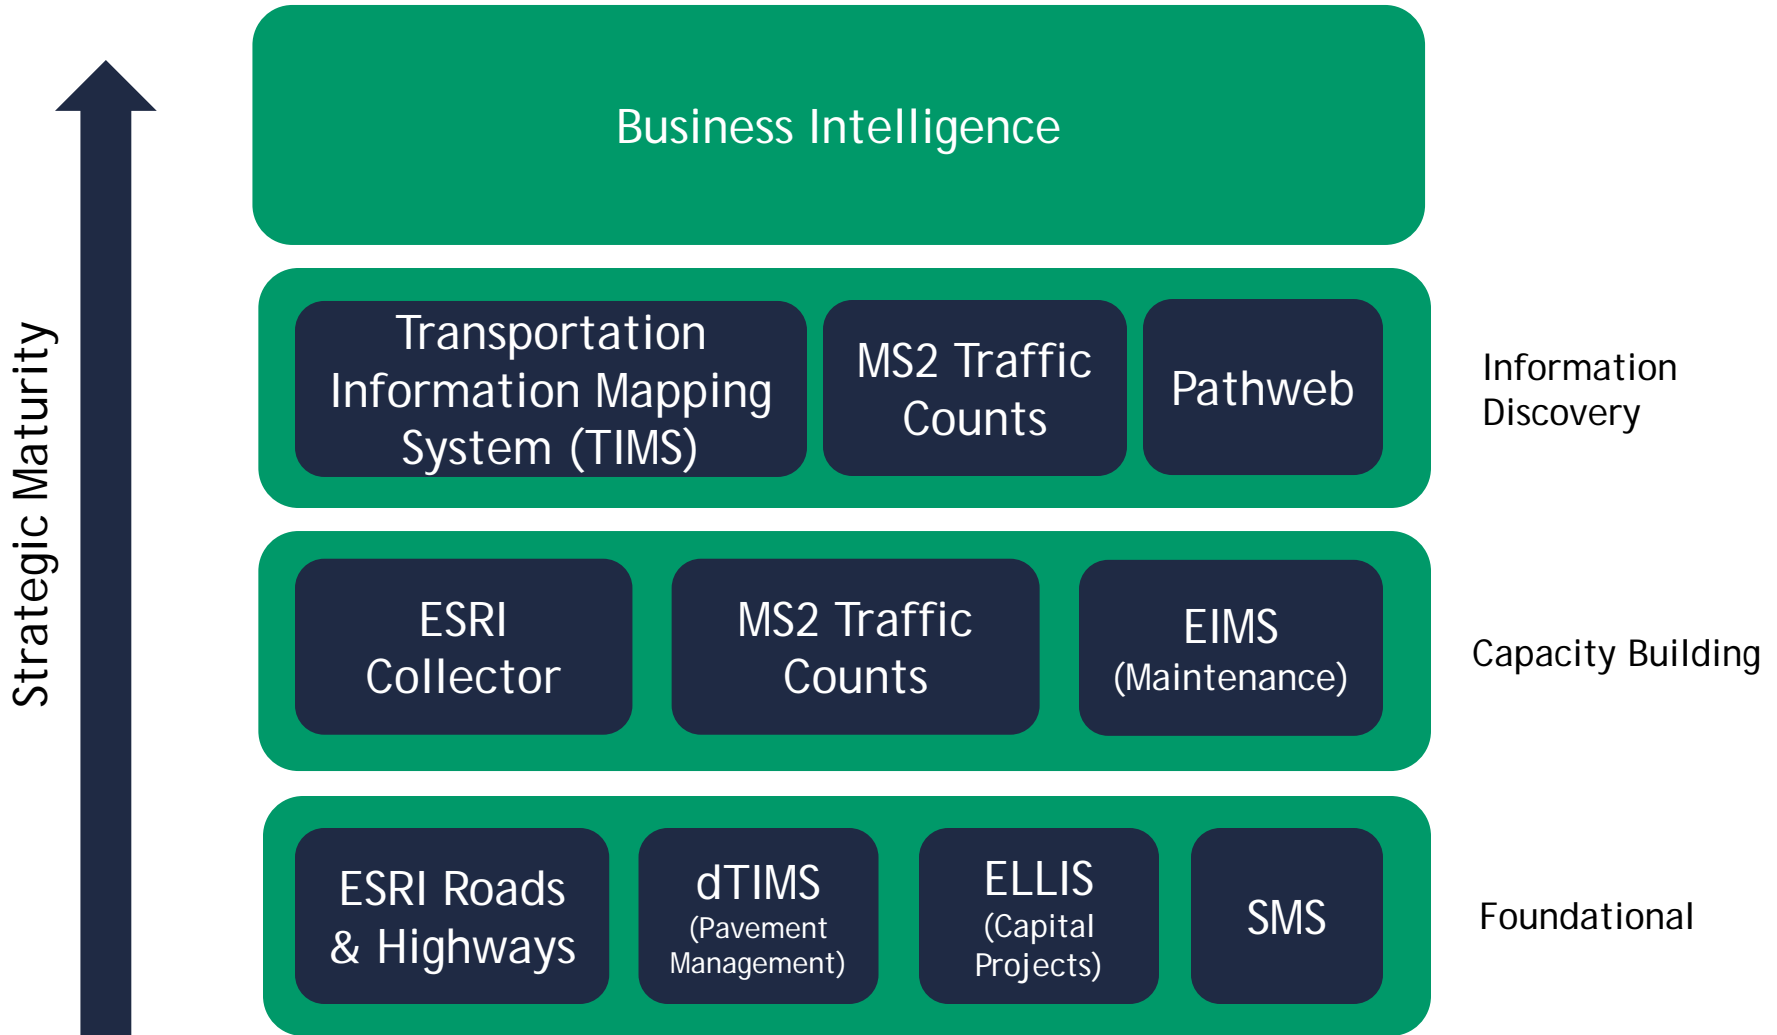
Strategic Maturity

Business Intelligence

Transportation Information Mapping System (TIMS)

MS2 Traffic Counts

Pathweb

Information Discovery

ESRI Collector

MS2 Traffic Counts

EIMS (Maintenance)

Capacity Building

ESRI Roads & Highways

dTIMS (Pavement Management)

ELLIS (Capital Projects)

SMS

Foundational